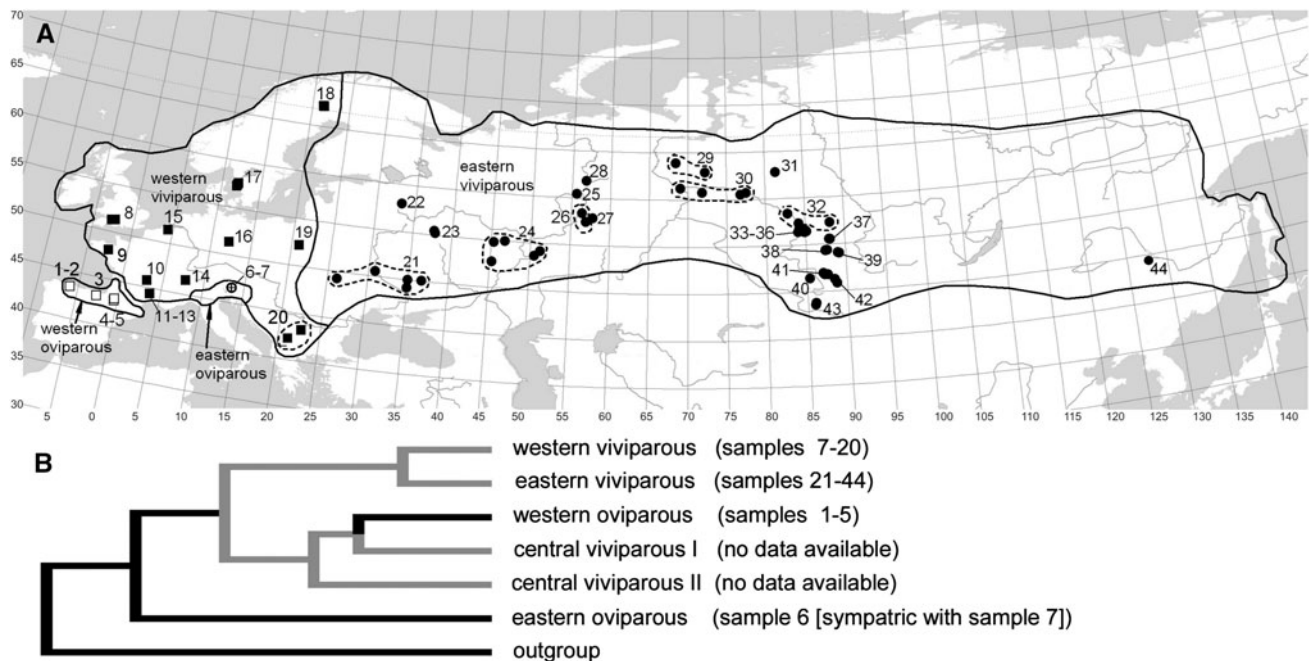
A

70
65
60
55
50
45
40
35
30

18
western viviparous
17
8
15
16
9
19
10
14
6-7
1-2
3
4-5
11-13
western oviparous
eastern oviparous
20
eastern viviparous
22
23
21
24
28
25
26
27
29
30
31
32
37
33-36
38
39
41
40
42
43
44

5 0 5 10 15 20 25 30 35 40 45 50 55 60 65 70 75 80 85 90 95 100 105 110 115 120 125 130 135 140

B

western viviparous (samples 7-20)
eastern viviparous (samples 21-44)
western oviparous (samples 1-5)
central viviparous I (no data available)
central viviparous II (no data available)
eastern oviparous (sample 6 [sympatric with sample 7])
outgroup